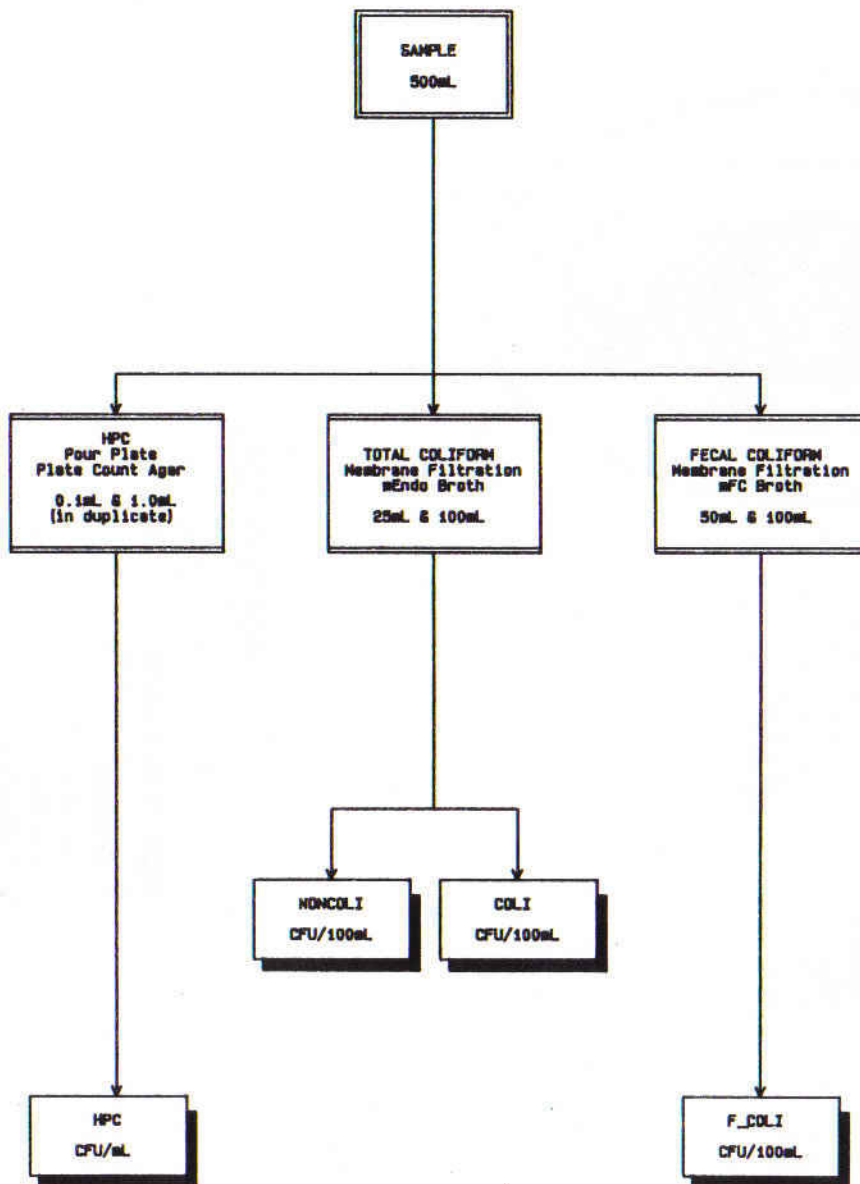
SAMPLE
500mL

HPC
Pour Plate
Plate Count Agar
0.1mL & 1.0mL
(in duplicate)

TOTAL COLIFORM
Membrane Filtration
mEndo Broth
25mL & 100mL

FECAL COLIFORM
Membrane Filtration
mFC Broth
50mL & 100mL

NONCOLI
CFU/100mL

COLI
CFU/100mL

HPC
CFU/mL

F_COLI
CFU/100mL